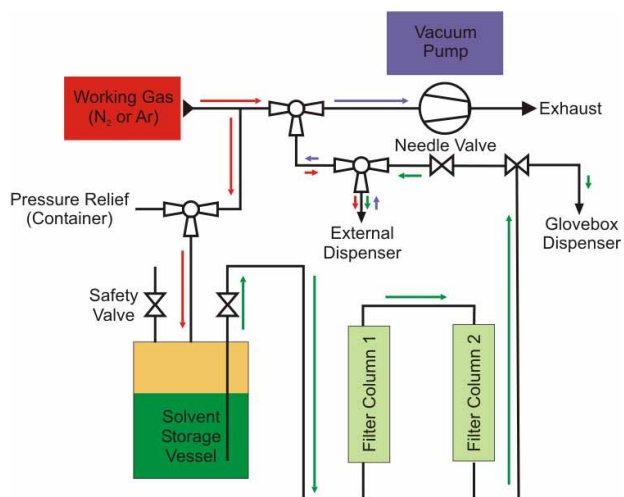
Vacuum Pump

Working Gas ($N_2$ or Ar)

Exhaust

Needle Valve

Pressure Relief (Container)

External Dispenser

Glovebox Dispenser

Safety Valve

Solvent Storage Vessel

Filter Column 1

Filter Column 2